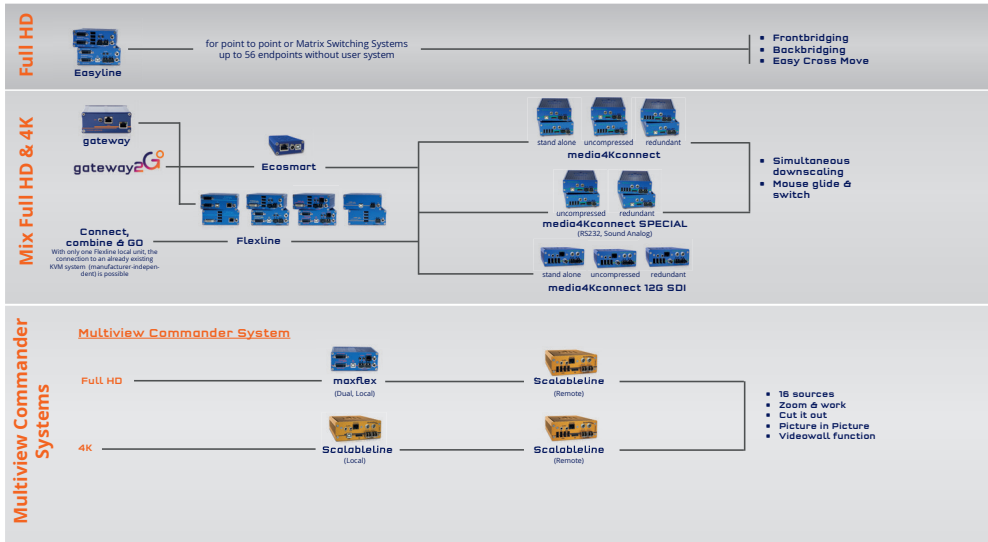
Full HD

Easyline

for point to point or Matrix Switching Systems up to 56 endpoints without user system

- Frontbridging
- Backbridging
- Easy Cross Move

Mix Full HD & 4K

gateway

gateway2G

Ecosmart

Connect, combine & GO

With only one Flexline local unit, the connection to an already existing KVM system (manufacturer-independent) is possible

Flexline

stand alone uncompressed redundant

media4Kconnect

uncompressed redundant

media4Kconnect SPECIAL

(RS232, Sound Analog)

stand alone uncompressed redundant

media4Kconnect 12G SDI

- Simultaneous downscaling
- Mouse glide & switch

Multiview Commander Systems

Multiview Commander System

Full HD

maxflex

(Dual, Local)

Scalableline

(Remote)

4K

Scalableline

(Local)

Scalableline

(Remote)

- 16 sources
- Zoom & work
- Cut it out
- Picture in Picture
- Videowall function